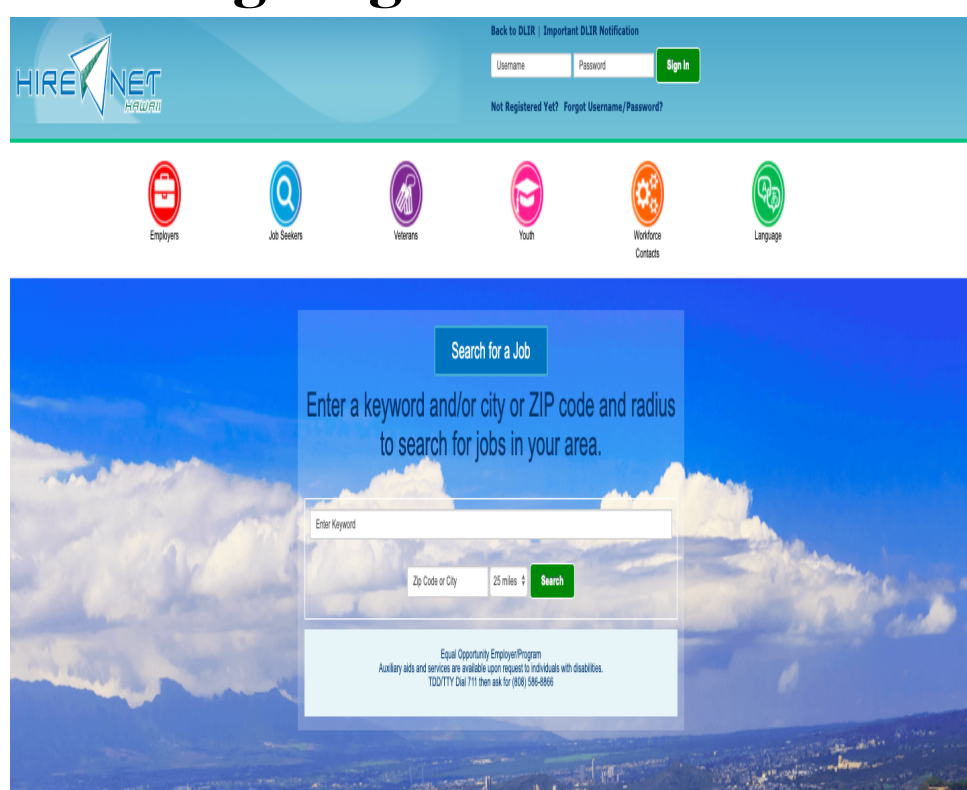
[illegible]

HIRENET HAWAII

Back to DLIR | Important DLIR Notification

Username Password Sign In

Not Registered Yet? Forgot Username/Password?

Employers

Job Seekers

Veterans

Youth

Workforce Contacts

Language

Search for a Job

Enter a keyword and/or city or ZIP code and radius to search for jobs in your area.

Enter Keyword

Zip Code or City 25 miles Search

Equal Opportunity Employer/Program
Auxiliary aids and services are available upon request to individuals with disabilities.
TDD/TTY Dial 711 then ask for (808) 586-8866